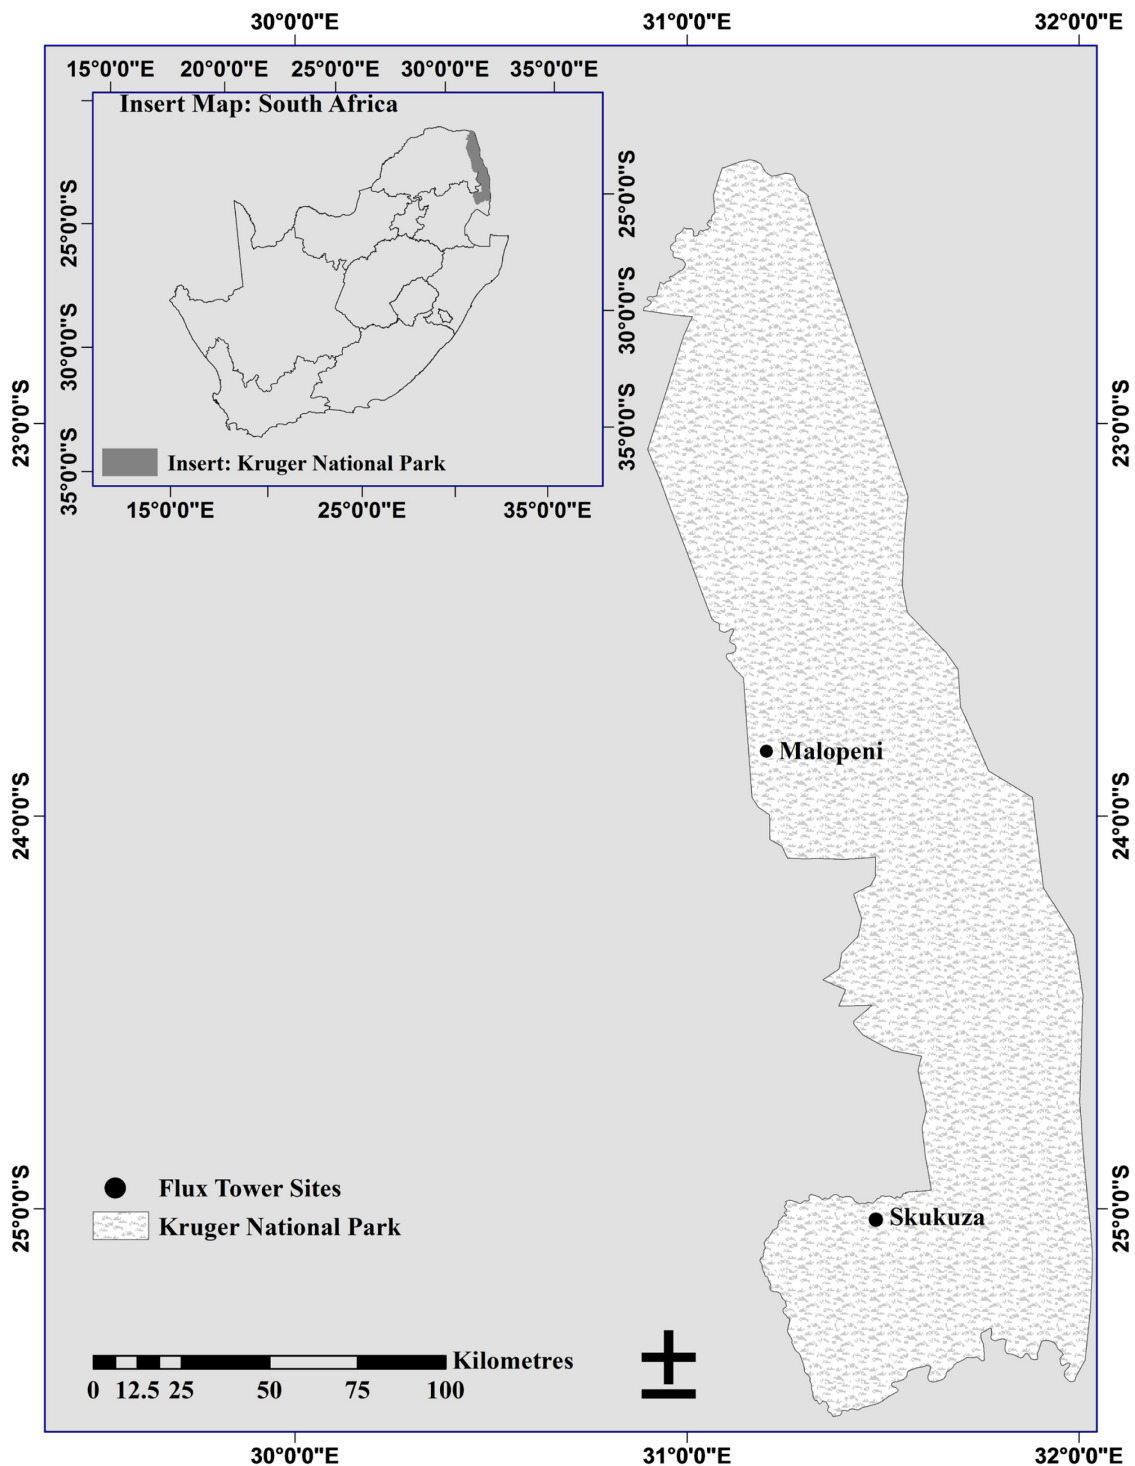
30°0'0"E 31°0'0"E 32°0'0"E

15°0'0"E 20°0'0"E 25°0'0"E 30°0'0"E 35°0'0"E

Insert Map: South Africa

25°0'0"S
30°0'0"S
35°0'0"S

25°0'0"S
30°0'0"S
35°0'0"S

Insert: Kruger National Park

15°0'0"E 25°0'0"E 35°0'0"E

23°0'0"S
24°0'0"S
25°0'0"S

23°0'0"S
24°0'0"S
25°0'0"S

Malopeni

Skukuza

Flux Tower Sites
Kruger National Park

Kilometres
0 12.5 25 50 75 100

30°0'0"E 31°0'0"E 32°0'0"E